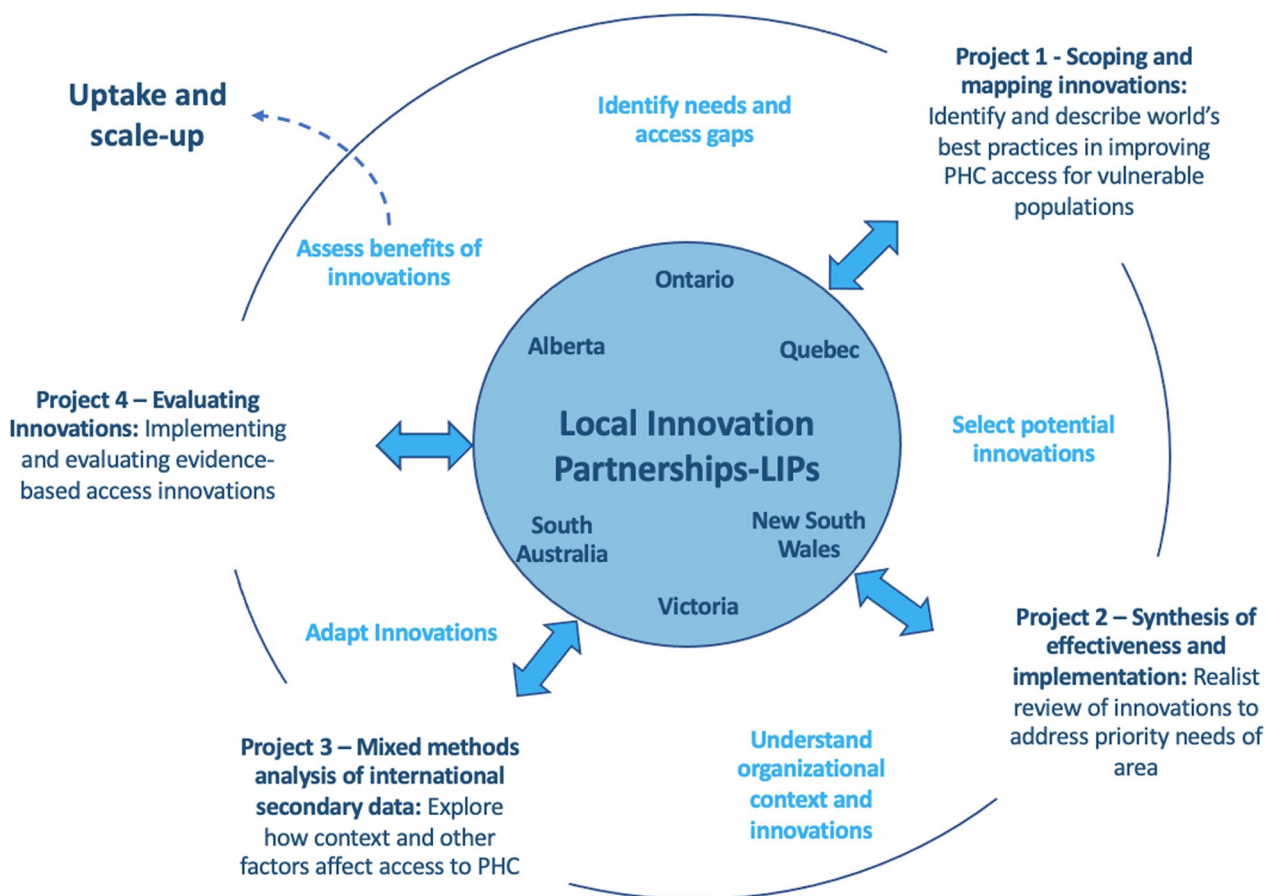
Uptake and scale-up

Identify needs and access gaps

Project 1 - Scoping and mapping innovations: Identify and describe world's best practices in improving PHC access for vulnerable populations

Assess benefits of innovations

Ontario

Alberta

Quebec

Project 4 – Evaluating Innovations: Implementing and evaluating evidence-based access innovations

Local Innovation Partnerships-LIPs

Select potential innovations

South Australia

New South Wales

Victoria

Adapt Innovations

Project 2 – Synthesis of effectiveness and implementation: Realist review of innovations to address priority needs of area

Project 3 – Mixed methods analysis of international secondary data: Explore how context and other factors affect access to PHC

Understand organizational context and innovations